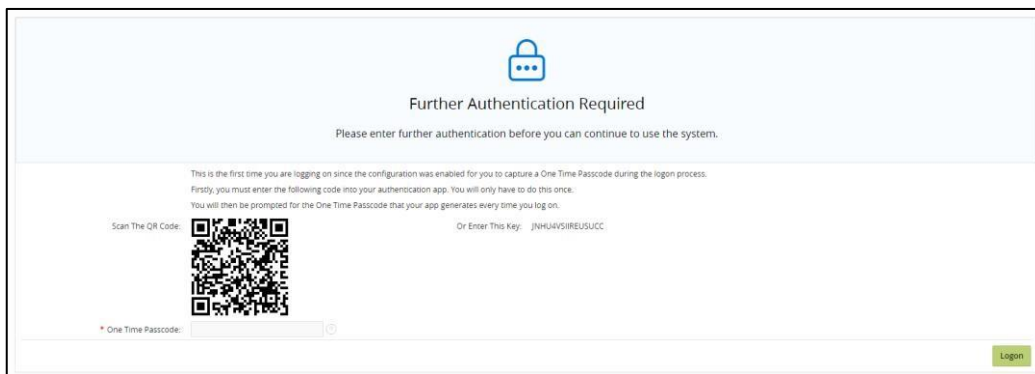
Further Authentication Required

Please enter further authentication before you can continue to use the system.

This is the first time you are logging on since the configuration was enabled for you to capture a One Time Passcode during the logon process.

Firstly, you must enter the following code into your authentication app. You will only have to do this once.

You will then be prompted for the One Time Passcode that your app generates every time you log on.

Scan The QR Code:

Or Enter This Key: JNHU4VSIIREUSUCC

* One Time Passcode:

Logon